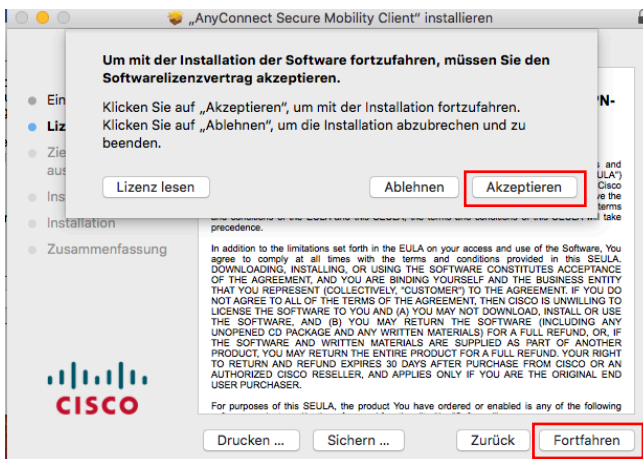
„AnyConnect Secure Mobility Client" installieren

Um mit der Installation der Software fortzufahren, müssen Sie den Softwarelizenzvertrag akzeptieren.

Klicken Sie auf „Akzeptieren", um mit der Installation fortzufahren.
Klicken Sie auf „Ablehnen", um die Installation abzubrechen und zu beenden.

Lizenz lesen

Ablehnen

Akzeptieren

Ein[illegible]

Liz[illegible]

Zie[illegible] aus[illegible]

Ins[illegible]

Installation

Zusammenfassung

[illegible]PN-

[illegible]s and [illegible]ULA") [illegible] Cisco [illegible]ve the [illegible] terms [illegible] will take precedence.

In addition to the limitations set forth in the EULA on your access and use of the Software, You agree to comply at all times with the terms and conditions provided in this SEULA. DOWNLOADING, INSTALLING, OR USING THE SOFTWARE CONSTITUTES ACCEPTANCE OF THE AGREEMENT, AND YOU ARE BINDING YOURSELF AND THE BUSINESS ENTITY THAT YOU REPRESENT (COLLECTIVELY, "CUSTOMER") TO THE AGREEMENT. IF YOU DO NOT AGREE TO ALL OF THE TERMS OF THE AGREEMENT, THEN CISCO IS UNWILLING TO LICENSE THE SOFTWARE TO YOU AND (A) YOU MAY NOT DOWNLOAD, INSTALL OR USE THE SOFTWARE, AND (B) YOU MAY RETURN THE SOFTWARE (INCLUDING ANY UNOPENED CD PACKAGE AND ANY WRITTEN MATERIALS) FOR A FULL REFUND, OR, IF THE SOFTWARE AND WRITTEN MATERIALS ARE SUPPLIED AS PART OF ANOTHER PRODUCT, YOU MAY RETURN THE ENTIRE PRODUCT FOR A FULL REFUND. YOUR RIGHT TO RETURN AND REFUND EXPIRES 30 DAYS AFTER PURCHASE FROM CISCO OR AN AUTHORIZED CISCO RESELLER, AND APPLIES ONLY IF YOU ARE THE ORIGINAL END USER PURCHASER.

For purposes of this SEULA, the product You have ordered or enabled is any of the following

CISCO

Drucken ...

Sichern ...

Zurück

Fortfahren